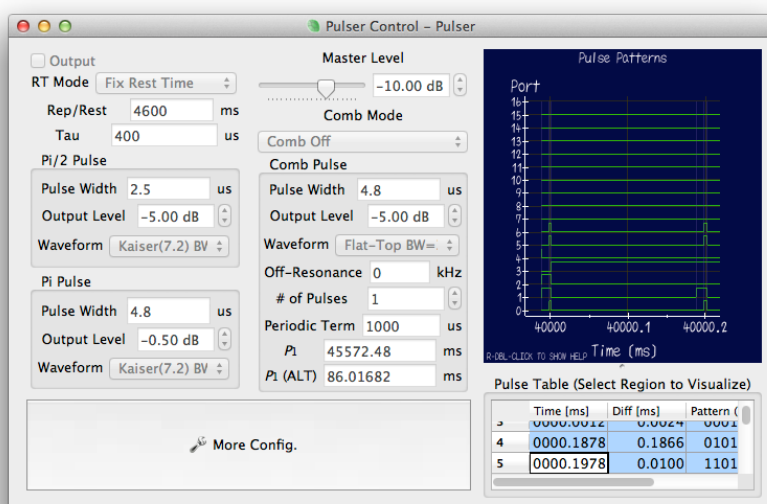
Pulser Control – Pulser

Output
RT Mode Fix Rest Time
Rep/Rest 4600 ms
Tau 400 us
Pi/2 Pulse
Pulse Width 2.5 us
Output Level -5.00 dB
Waveform Kaiser(7.2) BV
Pi Pulse
Pulse Width 4.8 us
Output Level -0.50 dB
Waveform Kaiser(7.2) BV

More Config.

Master Level
-10.00 dB
Comb Mode
Comb Off
Comb Pulse
Pulse Width 4.8 us
Output Level -5.00 dB
Waveform Flat-Top BW=
Off-Resonance 0 kHz
# of Pulses 1
Periodic Term 1000 us
$P_1$ 45572.48 ms
$P_1$ (ALT) 86.01682 ms

Pulse Patterns
Port
16
15
14
13
12
11
10
9
8
7
6
5
4
3
2
1
0
40000 40000.1 40000.2
R-DBL-CLICK TO SHOW HELP Time (ms)

Pulse Table (Select Region to Visualize)

| | Time [ms] | Diff [ms] | Pattern ( |
|---|---|---|---|
| 3 | 0000.0012 | 0.0024 | 0001 |
| 4 | 0000.1878 | 0.1866 | 0101 |
| 5 | 0000.1978 | 0.0100 | 1101 |